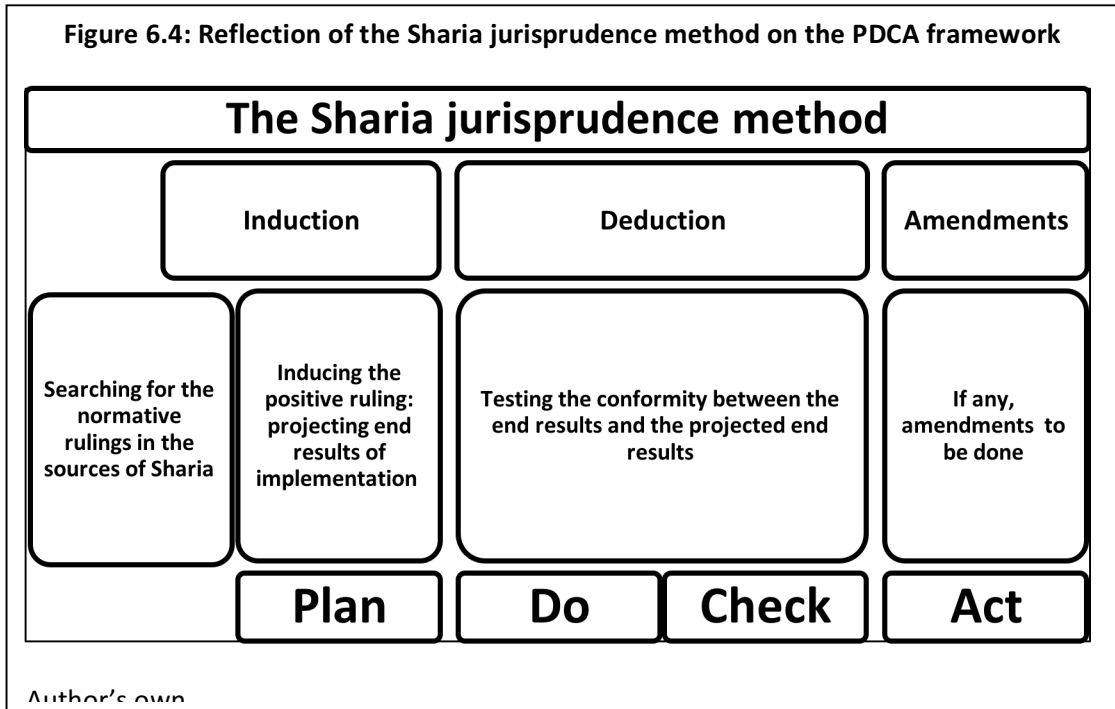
Figure 6.4: Reflection of the Sharia jurisprudence method on the PDCA framework

The Sharia jurisprudence method

Induction

Deduction

Amendments

Searching for the normative rulings in the sources of Sharia

Inducing the positive ruling: projecting end results of implementation

Testing the conformity between the end results and the projected end results

If any, amendments to be done

Plan

Do

Check

Act

Author's own